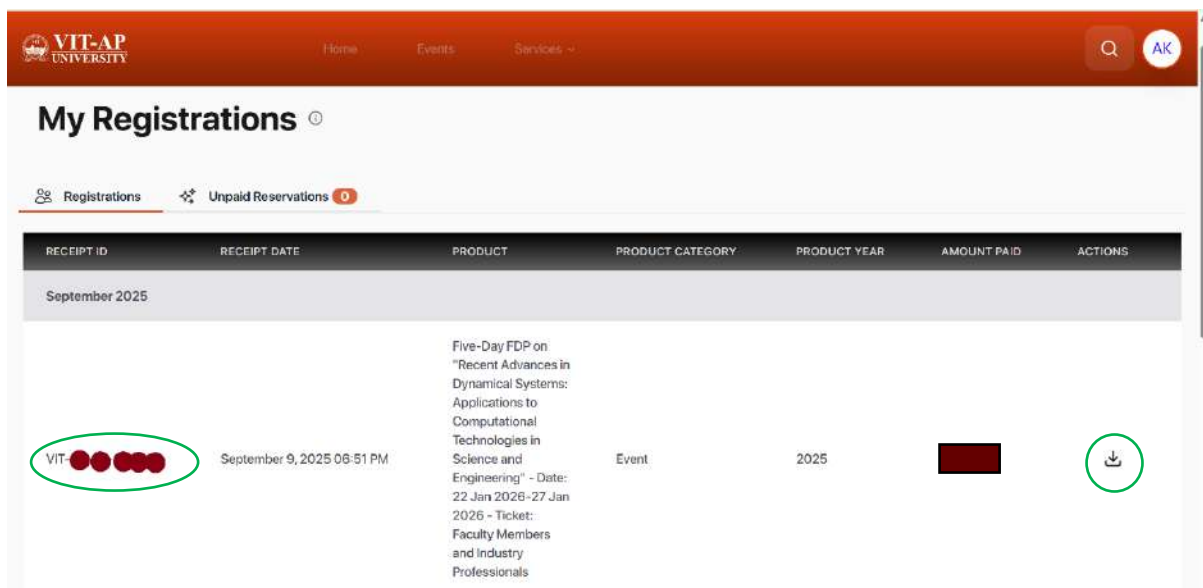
VIT-AP UNIVERSITY

Home Events Services

AK

My Registrations

Registrations Unpaid Reservations 0

| RECEIPT ID | RECEIPT DATE | PRODUCT | PRODUCT CATEGORY | PRODUCT YEAR | AMOUNT PAID | ACTIONS |
|---|---|---|---|---|---|---|
| September 2025 | | | | | | |
| VIT-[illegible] | September 9, 2025 06:51 PM | Five-Day FDP on "Recent Advances in Dynamical Systems: Applications to Computational Technologies in Science and Engineering" - Date: 22 Jan 2026-27 Jan 2026 - Ticket: Faculty Members and Industry Professionals | Event | 2025 | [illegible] | |